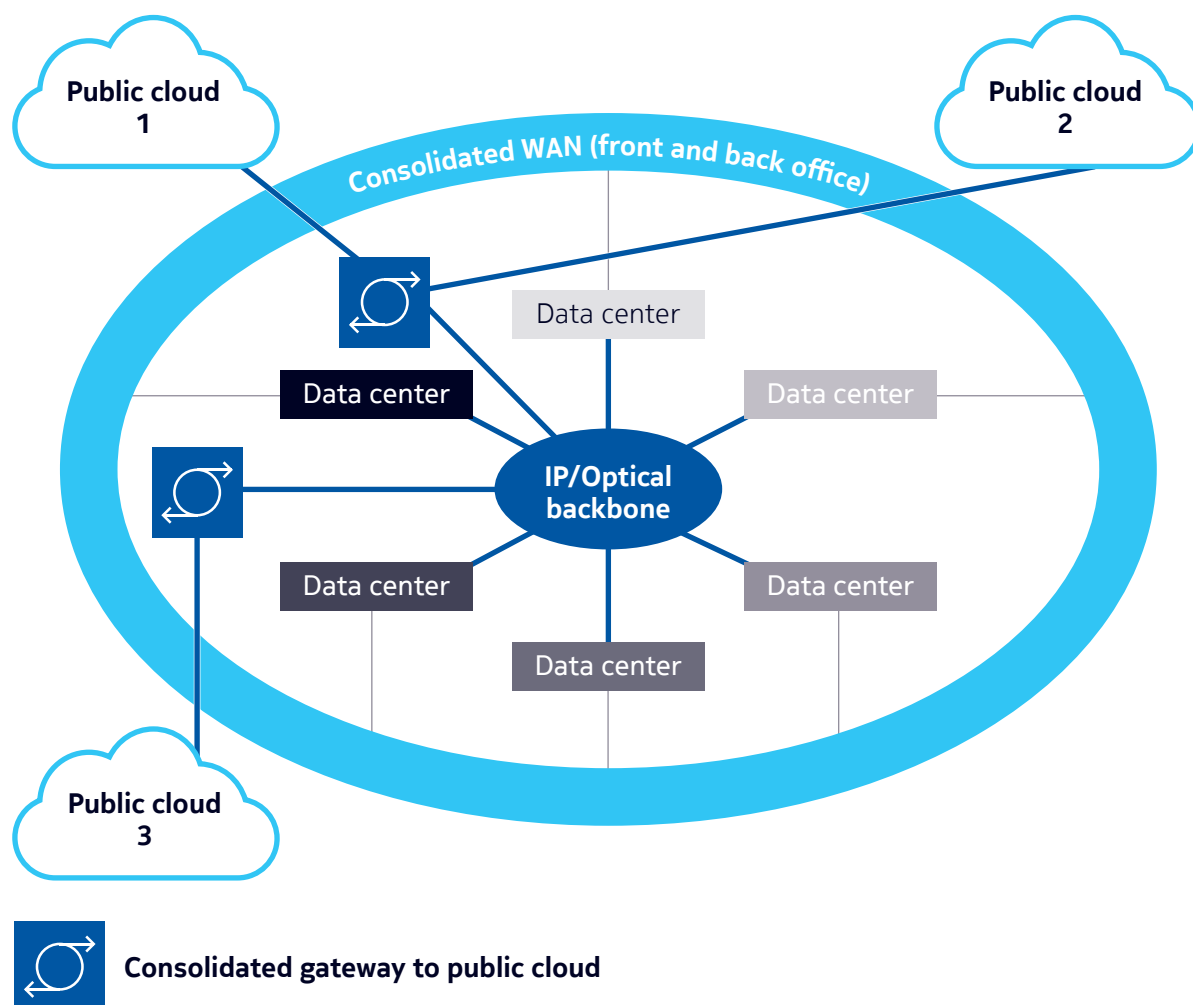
Public cloud 1

Public cloud 2

Consolidated WAN (front and back office)

Data center

Data center

Data center

IP/Optical backbone

Data center

Data center

Data center

Public cloud 3

Consolidated gateway to public cloud